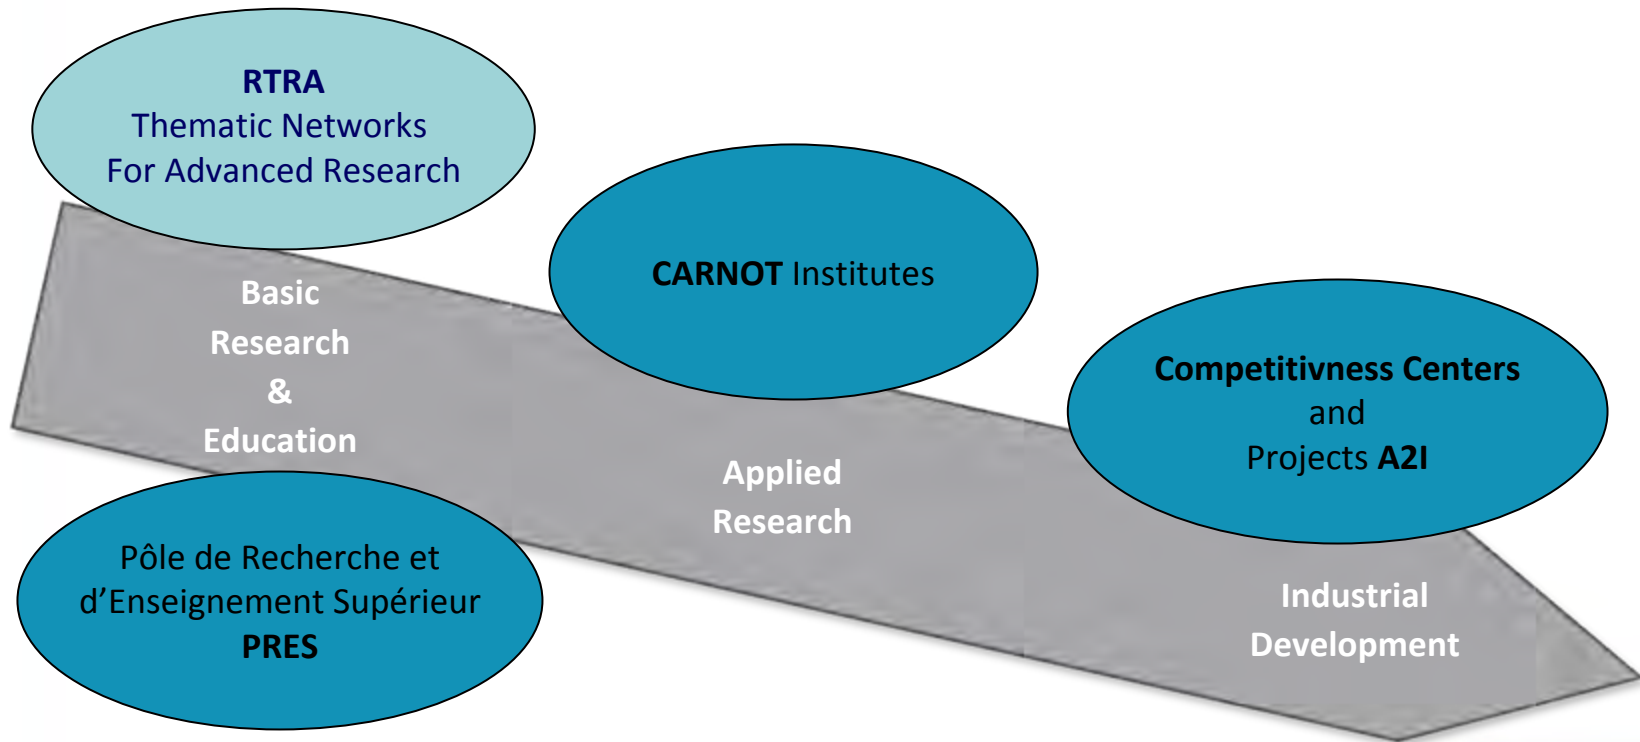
RTRA
Thematic Networks
For Advanced Research

Basic
Research
&
Education

Pôle de Recherche et
d'Enseignement Supérieur
PRES

CARNOT Institutes

Applied
Research

Competitivness Centers
and
Projects A2I

Industrial
Development